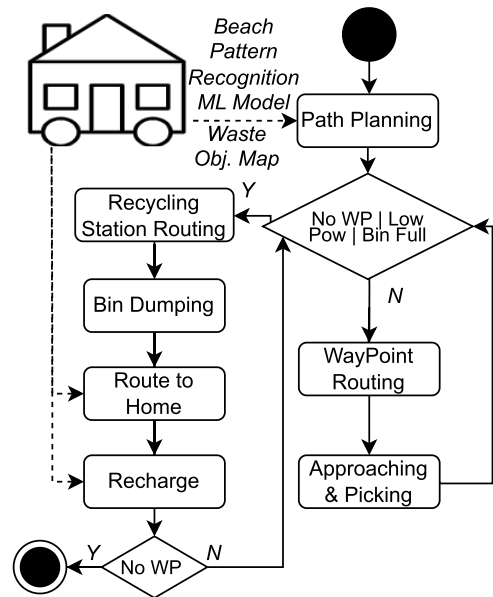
Beach Pattern Recognition ML Model

Waste Obj. Map

Path Planning

No WP | Low Pow | Bin Full

Y

N

Recycling Station Routing

Bin Dumping

Route to Home

Recharge

WayPoint Routing

Approaching & Picking

Y

No WP

N